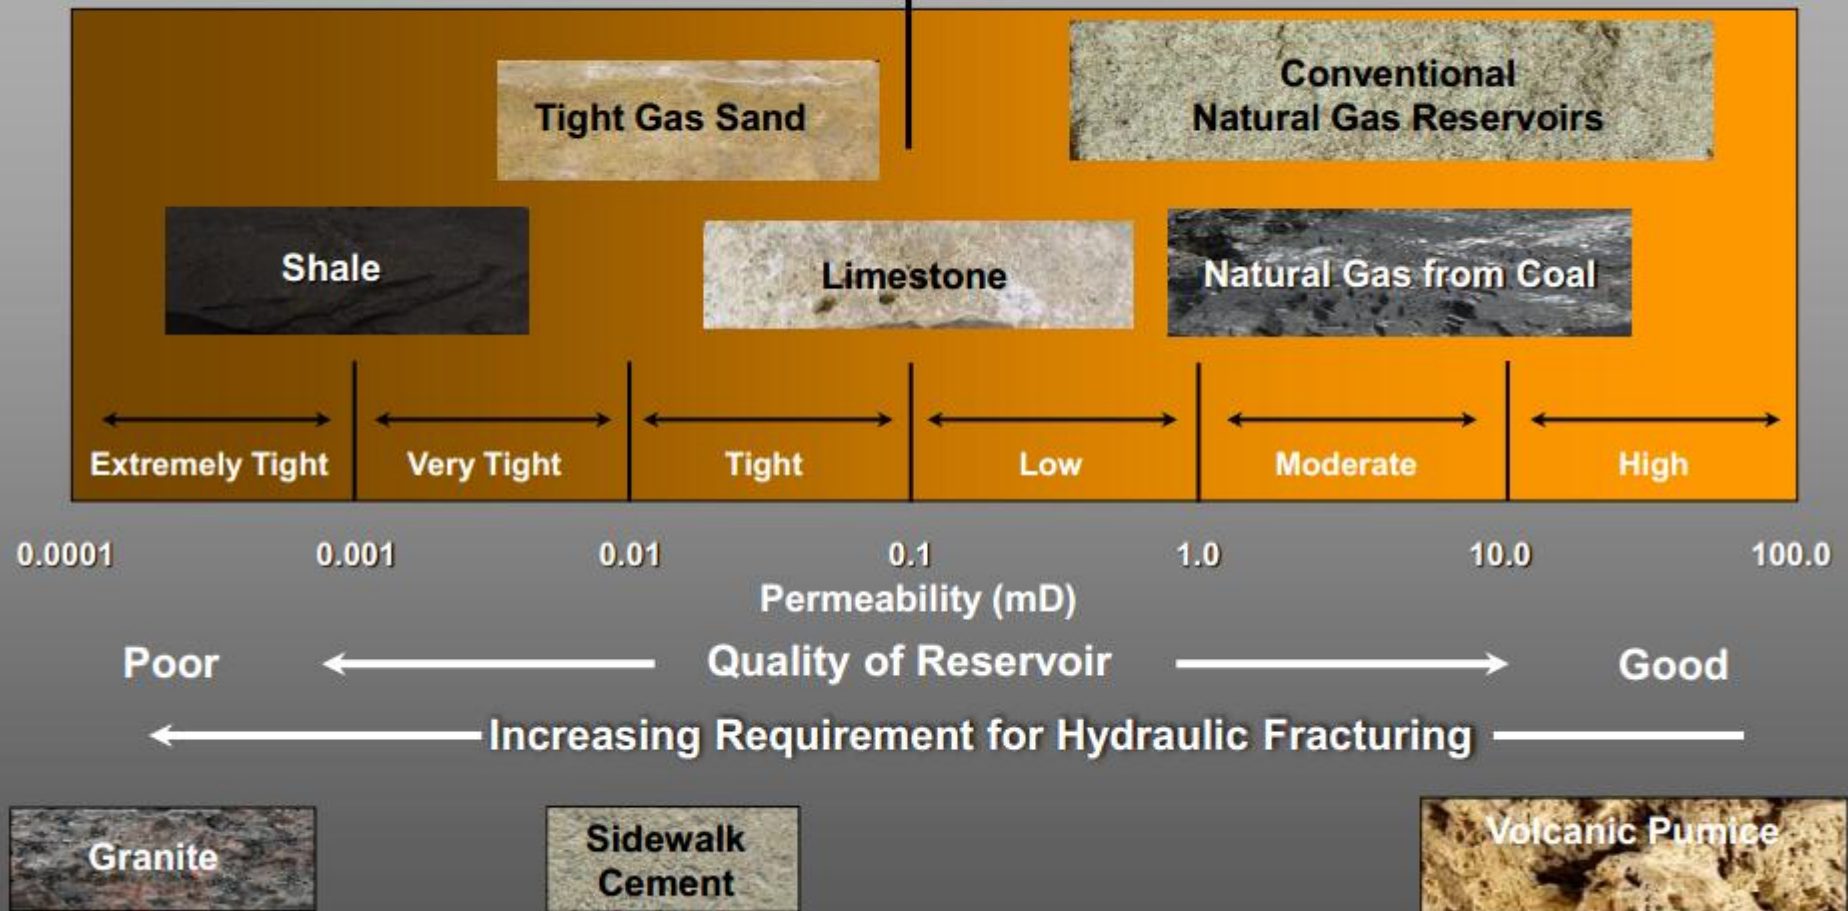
Tight Gas Sand

Conventional Natural Gas Reservoirs

Shale

Limestone

Natural Gas from Coal

Extremely Tight

Very Tight

Tight

Low

Moderate

High

0.0001 0.001 0.01 0.1 1.0 10.0 100.0

Permeability (mD)

Poor

Quality of Reservoir

Good

Increasing Requirement for Hydraulic Fracturing

Granite

Sidewalk Cement

Volcanic Pumice